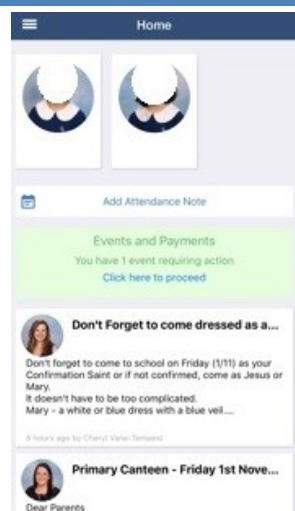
Home

Add Attendance Note

Events and Payments
You have 1 event requiring action
Click here to proceed

Don't Forget to come dressed as a...

Don't forget to come to school on Friday (1/11) as your Confirmation Saint or if not confirmed, come as Jesus or Mary.
It doesn't have to be too complicated.
Mary - a white or blue dress with a blue veil....

8 hours ago by Cheryl Varlet-Tempest

Primary Canteen - Friday 1st Nove...

Dear Parents